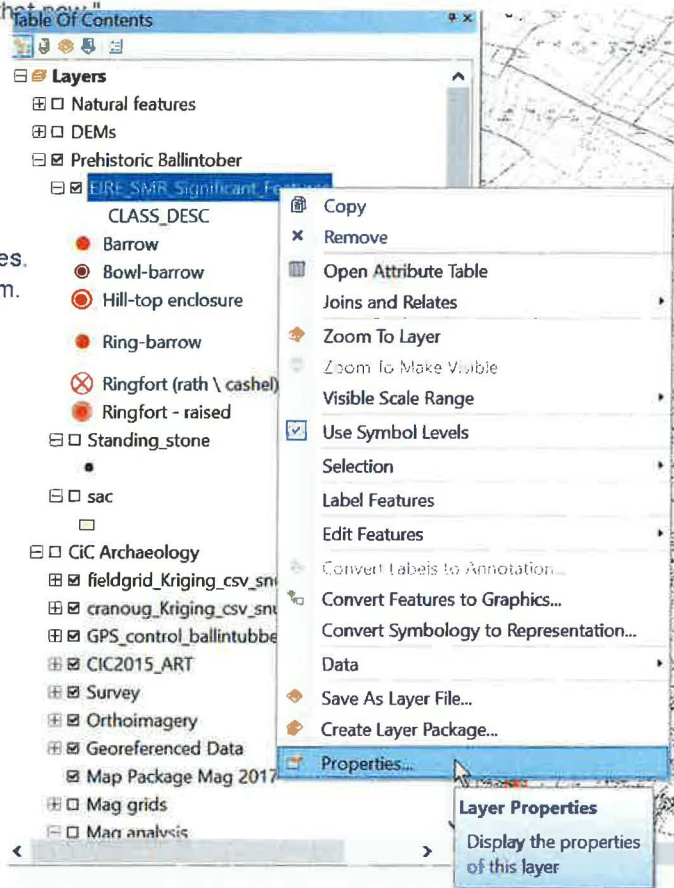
that now."
Table Of Contents
Layers
Natural features
DEMs
Prehistoric Ballintober
EIRE_SMR_Significant_Features
CLASS_DESC
Barrow
Bowl-barrow
Hill-top enclosure
Ring-barrow
Ringfort (rath \ cashel)
Ringfort - raised
Standing_stone
sac
CiC Archaeology
fieldgrid_Kriging_csv_sn
cranoug_Kriging_csv_sn
GPS_control_ballintubbe
CIC2015_ART
Survey
Orthoimagery
Georeferenced Data
Map Package Mag 2017
Mag grids
Mag analysis

es.
m.

Copy
Remove
Open Attribute Table
Joins and Relates
Zoom To Layer
Zoom To Make Visible
Visible Scale Range
Use Symbol Levels
Selection
Label Features
Edit Features
Convert Labels to Annotation...
Convert Features to Graphics...
Convert Symbology to Representation...
Data
Save As Layer File...
Create Layer Package...
Properties...

Layer Properties
Display the properties of this layer